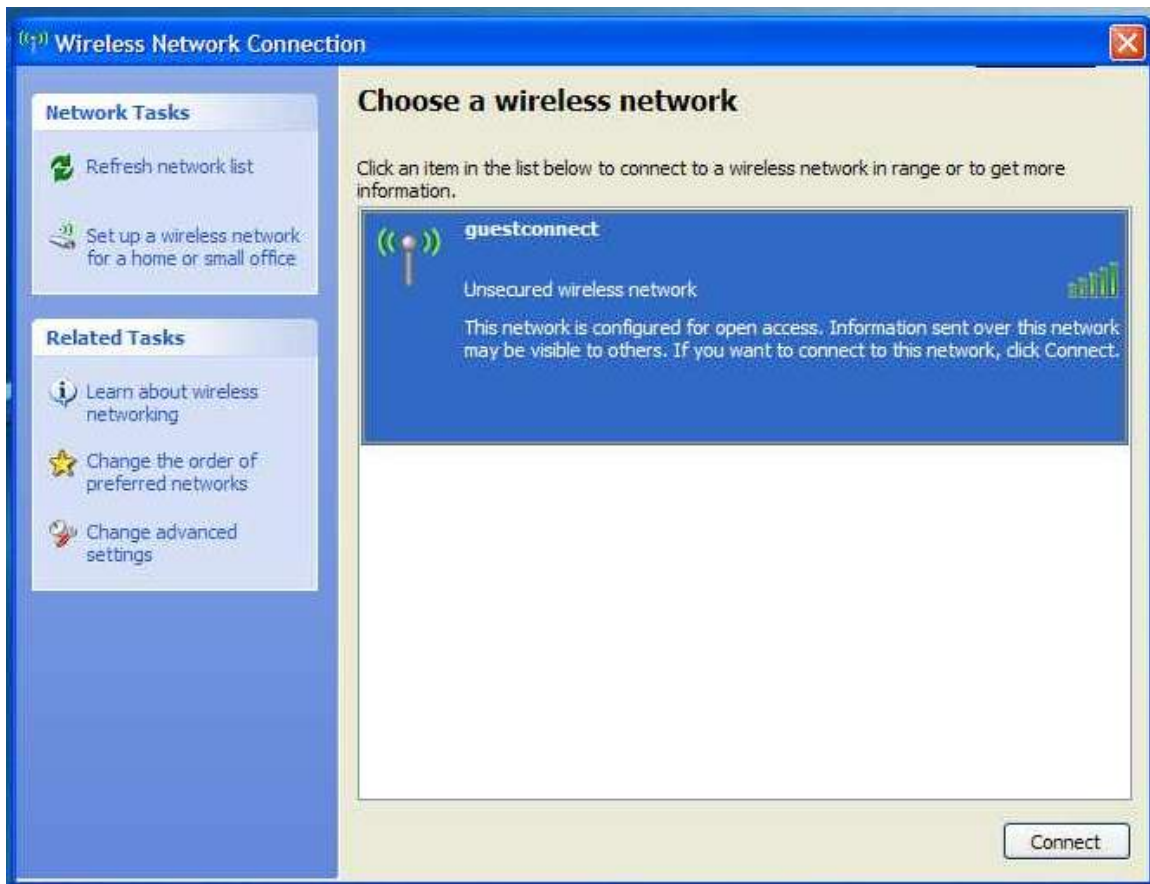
Wireless Network Connection

Network Tasks

Refresh network list

Set up a wireless network for a home or small office

Related Tasks

Learn about wireless networking

Change the order of preferred networks

Change advanced settings

Choose a wireless network

Click an item in the list below to connect to a wireless network in range or to get more information.

guestconnect

Unsecured wireless network

This network is configured for open access. Information sent over this network may be visible to others. If you want to connect to this network, click Connect.

Connect